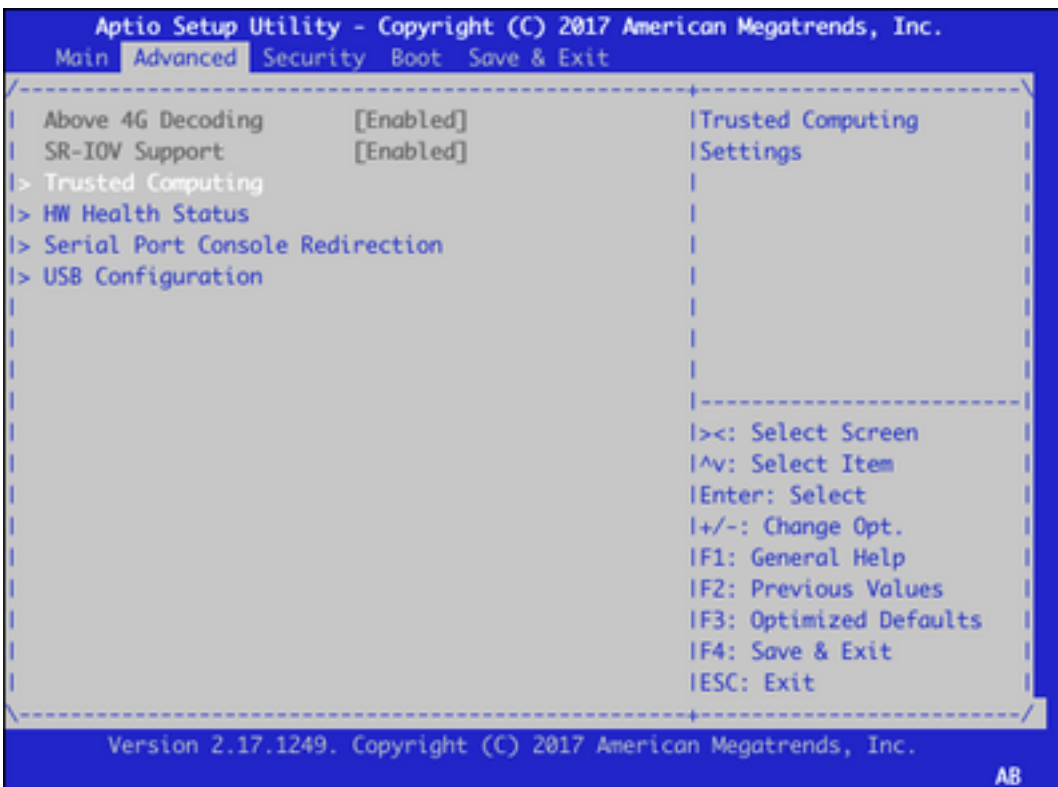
Aptio Setup Utility - Copyright (C) 2017 American Megatrends, Inc.
Main Advanced Security Boot Save & Exit

Above 4G Decoding [Enabled]
SR-IOV Support [Enabled]
> Trusted Computing
> HW Health Status
> Serial Port Console Redirection
> USB Configuration

Trusted Computing Settings

><: Select Screen
^v: Select Item
Enter: Select
+/-: Change Opt.
F1: General Help
F2: Previous Values
F3: Optimized Defaults
F4: Save & Exit
ESC: Exit

Version 2.17.1249. Copyright (C) 2017 American Megatrends, Inc.
AB